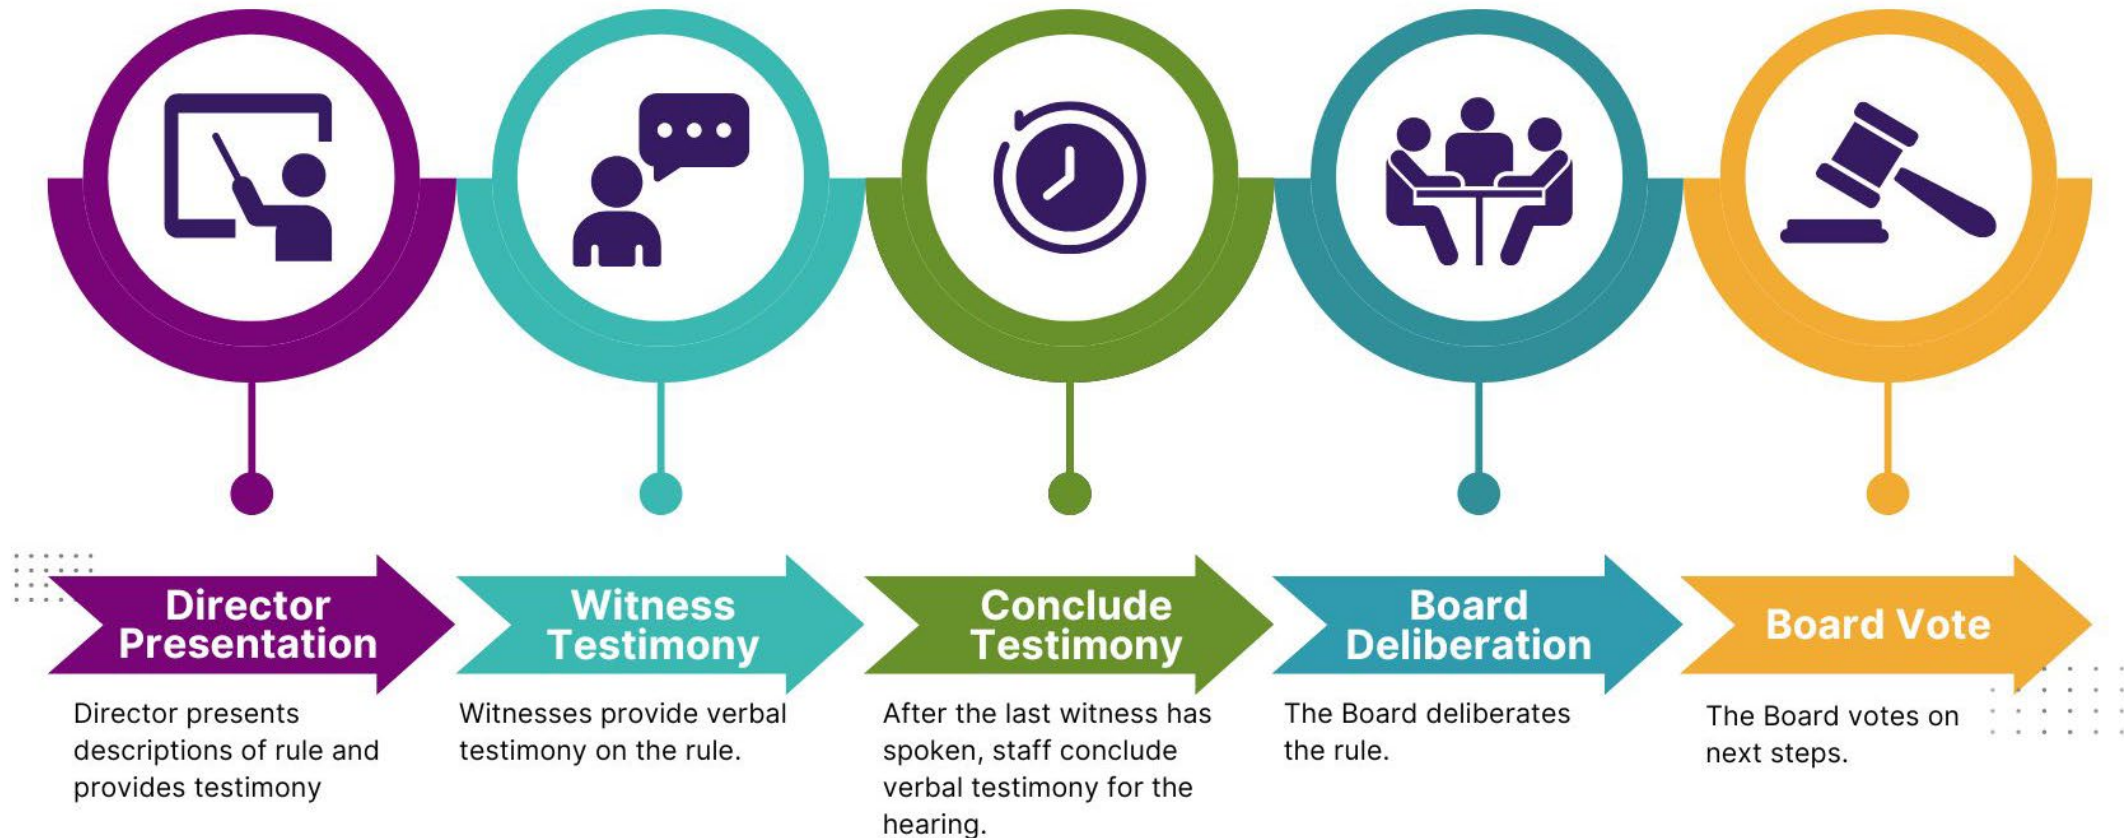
Director Presentation

Director presents descriptions of rule and provides testimony

Witness Testimony

Witnesses provide verbal testimony on the rule.

Conclude Testimony

After the last witness has spoken, staff conclude verbal testimony for the hearing.

Board Deliberation

The Board deliberates the rule.

Board Vote

The Board votes on next steps.